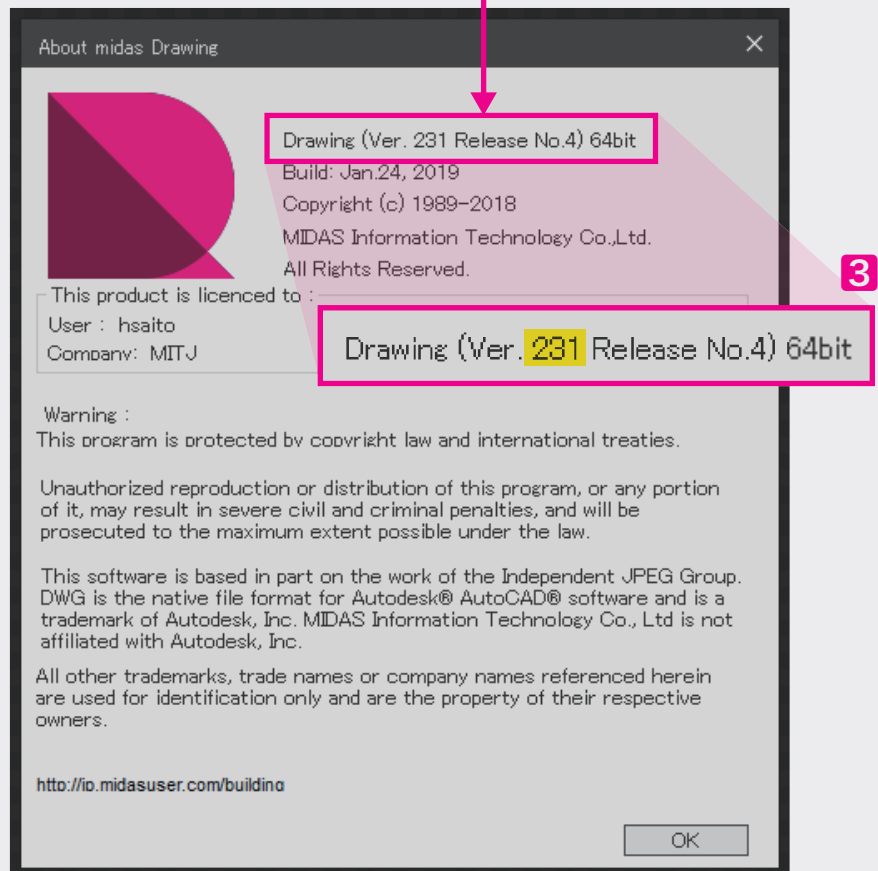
About midas Drawing

Drawing (Ver. 231 Release No.4) 64bit
Build: Jan.24, 2019
Copyright (c) 1989-2018
MIDAS Information Technology Co.,Ltd.
All Rights Reserved.

3

This product is licenced to :
User : hsaito
Company: MITJ

Drawing (Ver. 231 Release No.4) 64bit

Warning :
This program is protected by copyright law and international treaties.

Unauthorized reproduction or distribution of this program, or any portion of it, may result in severe civil and criminal penalties, and will be prosecuted to the maximum extent possible under the law.

This software is based in part on the work of the Independent JPEG Group. DWG is the native file format for Autodesk® AutoCAD® software and is a trademark of Autodesk, Inc. MIDAS Information Technology Co., Ltd is not affiliated with Autodesk, Inc.

All other trademarks, trade names or company names referenced herein are used for identification only and are the property of their respective owners.

http://jp.midasuser.com/building

OK